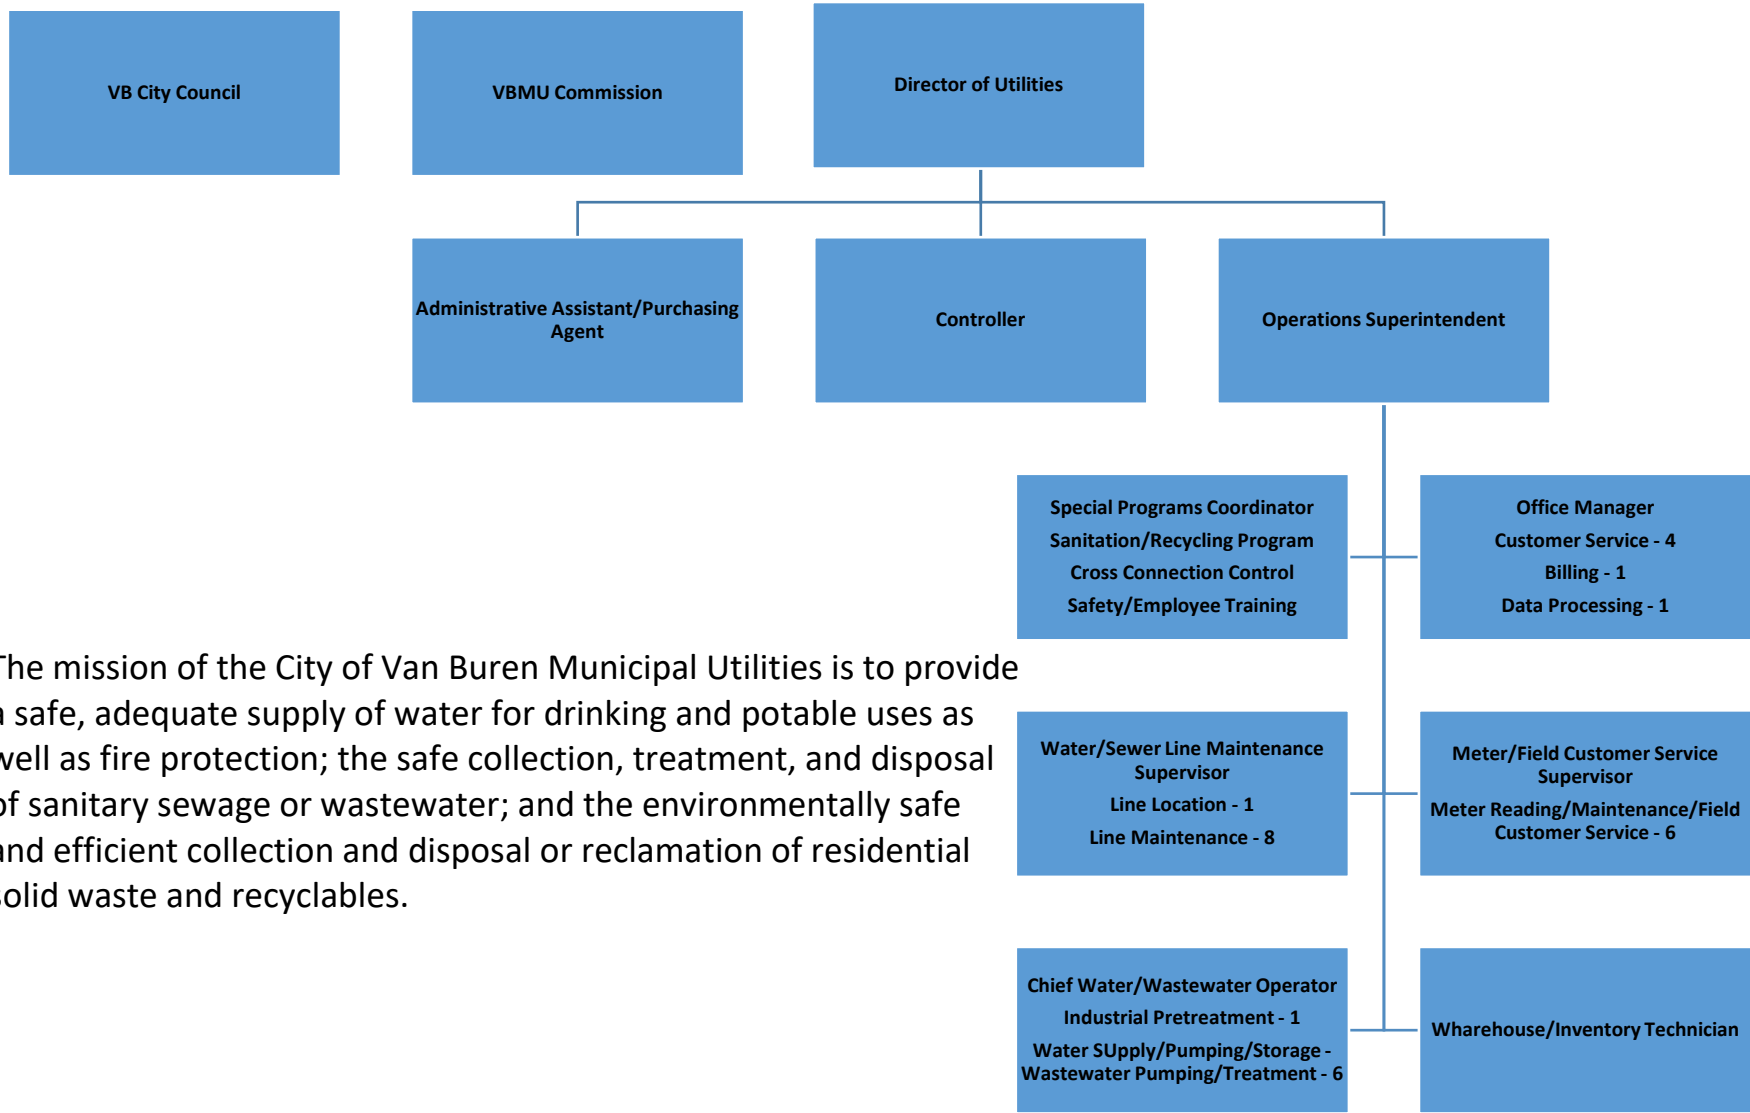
VB City Council

VBMU Commission

Director of Utilities

Administrative Assistant/Purchasing Agent

Controller

Operations Superintendent

Special Programs Coordinator
Sanitation/Recycling Program
Cross Connection Control
Safety/Employee Training

Office Manager
Customer Service - 4
Billing - 1
Data Processing - 1

he mission of the City of Van Buren Municipal Utilities is to provide safe, adequate supply of water for drinking and potable uses as vell as fire protection; the safe collection, treatment, and disposal f sanitary sewage or wastewater; and the environmentally safe nd efficient collection and disposal or reclamation of residential olid waste and recyclables.

Water/Sewer Line Maintenance Supervisor
Line Location - 1
Line Maintenance - 8

Meter/Field Customer Service Supervisor
Meter Reading/Maintenance/Field Customer Service - 6

Chief Water/Wastewater Operator
Industrial Pretreatment - 1
Water SUpply/Pumping/Storage - Wastewater Pumping/Treatment - 6

Wharehouse/Inventory Technician